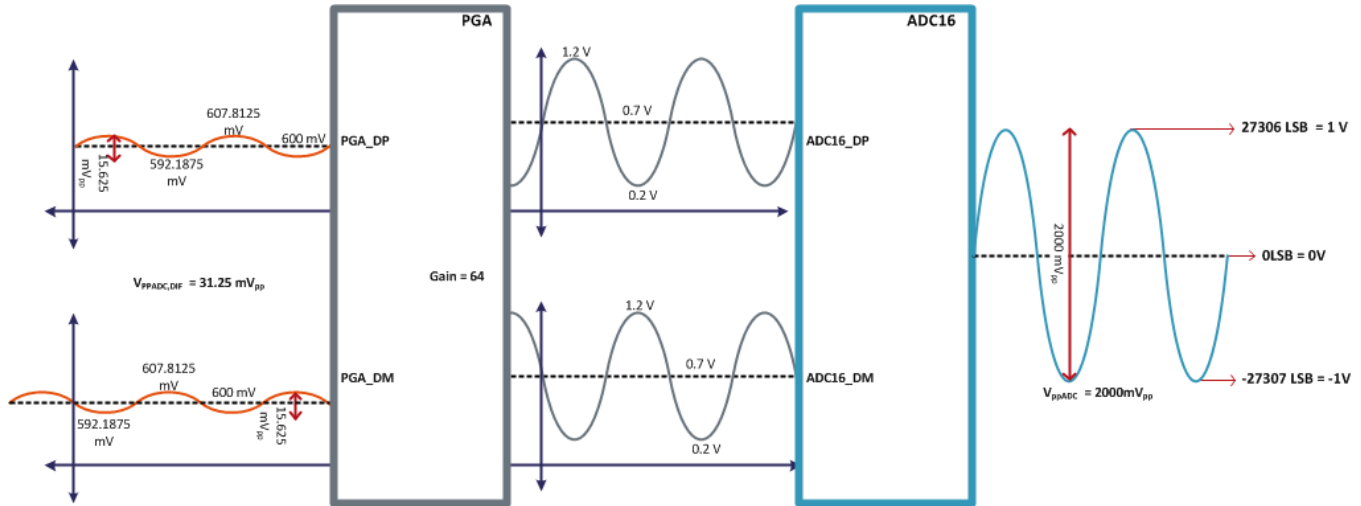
PGA

ADC16

607.8125 mV

600 mV

PGA_DP

15.625 $mV_{pp}$

592.1875 mV

1.2 V

0.7 V

0.2 V

ADC16_DP

27306 LSB = 1 V

$V_{PPADC,DIF}$ = 31.25 $mV_{pp}$

Gain = 64

2000 $mV_{pp}$

0LSB = 0V

607.8125 mV

600 mV

PGA_DM

592.1875 mV

15.625 $mV_{pp}$

1.2 V

0.7 V

0.2 V

ADC16_DM

$V_{ppADC}$ = 2000$mV_{pp}$

-27307 LSB = -1V